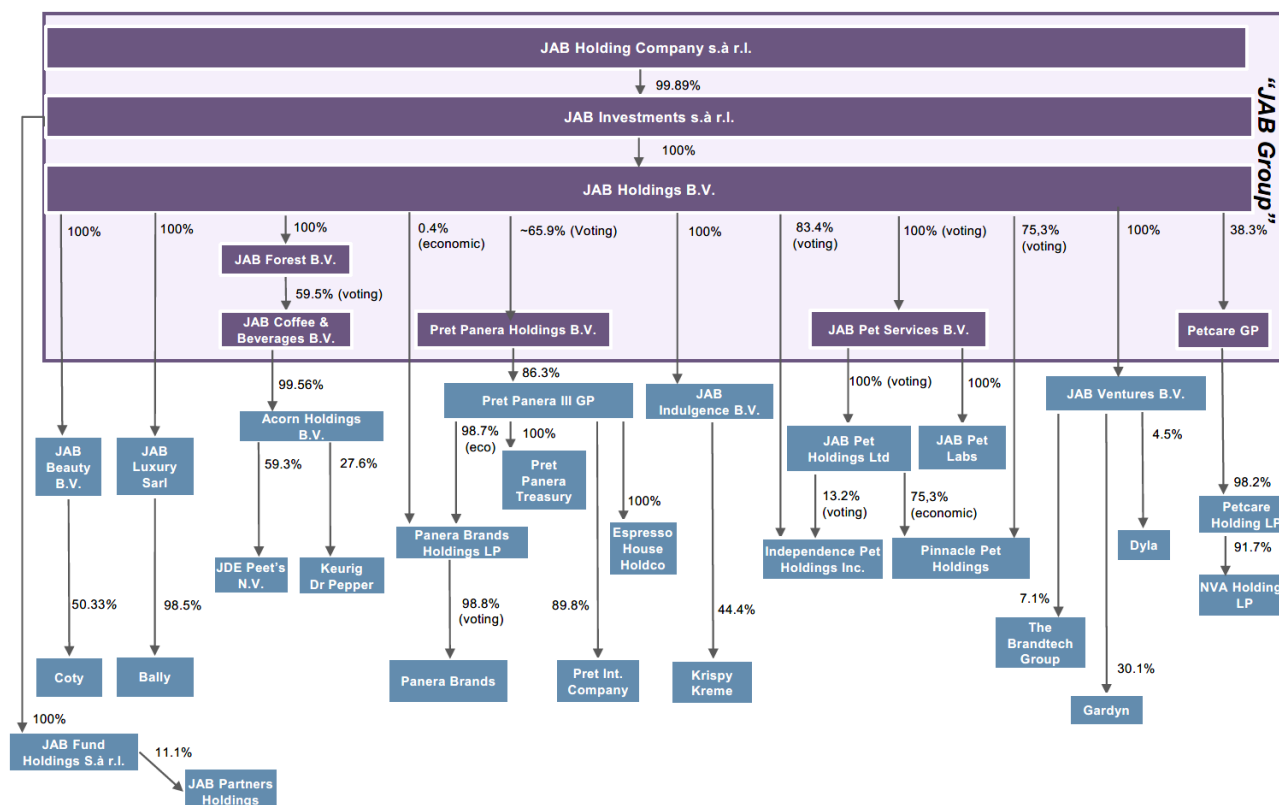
JAB Holding Company s.à r.l.

99.89%

JAB Investments s.à r.l.

100%

JAB Holdings B.V.

"JAB Group"

100%

100%

100%

JAB Forest B.V.

59.5% (voting)

JAB Coffee & Beverages B.V.

0.4% (economic)

~65.9% (Voting)

Pret Panera Holdings B.V.

100%

83.4% (voting)

100% (voting)

JAB Pet Services B.V.

75,3% (voting)

100%

38.3%

Petcare GP

99.56%

Acorn Holdings B.V.

86.3%

Pret Panera III GP

JAB Indulgence B.V.

100% (voting)

100%

JAB Ventures B.V.

JAB Beauty B.V.

JAB Luxury Sarl

59.3%

27.6%

98.7% (eco)

100%

Pret Panera Treasury

JAB Pet Holdings Ltd

JAB Pet Labs

4.5%

98.2%

Petcare Holding LP

100%

13.2% (voting)

75,3% (economic)

JDE Peet's N.V.

Keurig Dr Pepper

Panera Brands Holdings LP

Espresso House Holdco

Independence Pet Holdings Inc.

Pinnacle Pet Holdings

Dyla

91.7%

NVA Holding LP

50.33%

98.5%

98.8% (voting)

89.8%

44.4%

7.1%

The Brandtech Group

Coty

Bally

Panera Brands

Pret Int. Company

Krispy Kreme

30.1%

Gardyn

100%

JAB Fund Holdings S.à r.l.

11.1%

JAB Partners Holdings